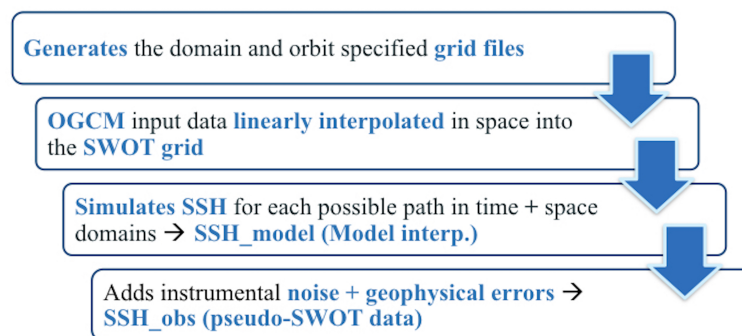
Generates the domain and orbit specified grid files

OGCM input data linearly interpolated in space into the SWOT grid

Simulates SSH for each possible path in time + space domains → SSH_model (Model interp.)

Adds instrumental noise + geophysical errors → SSH_obs (pseudo-SWOT data)